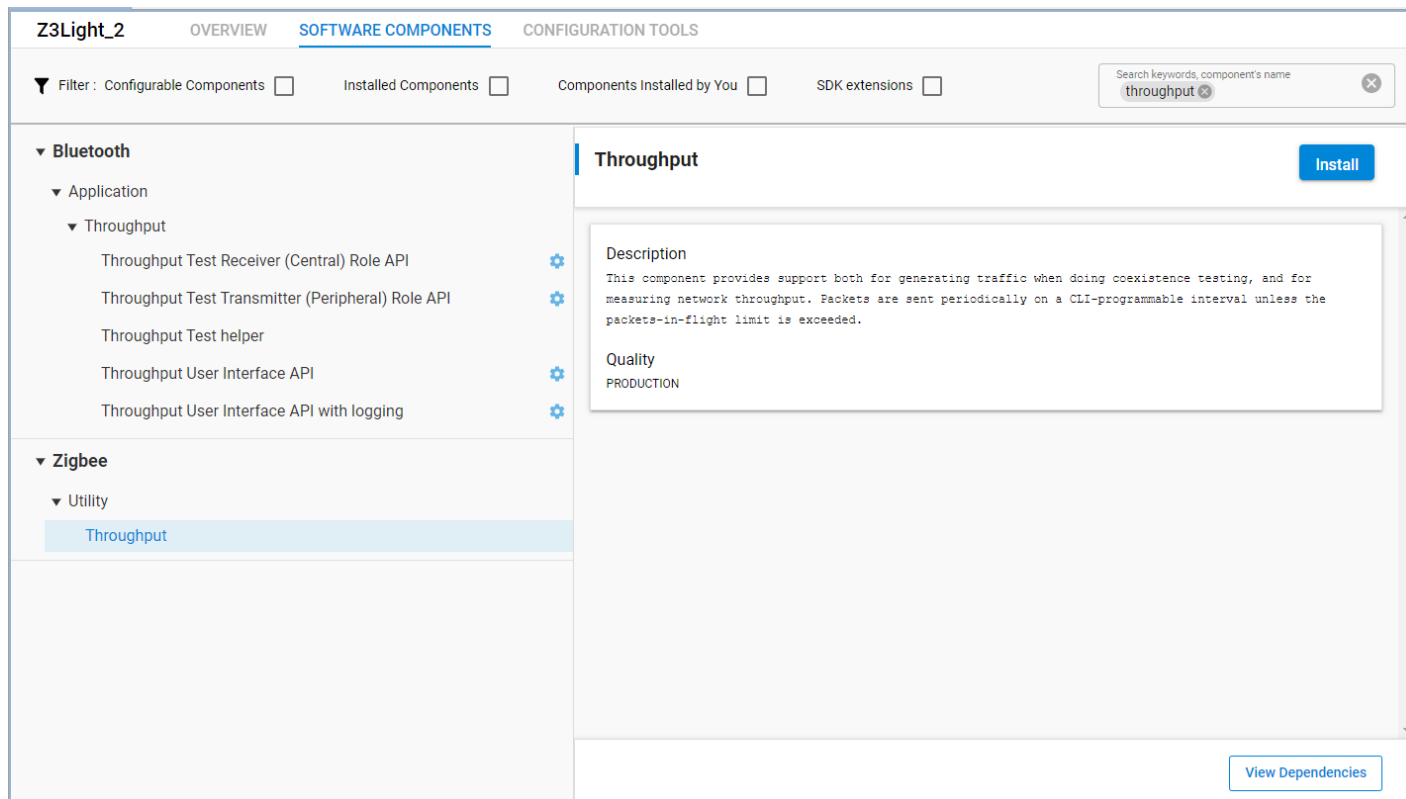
Z3Light_2 OVERVIEW SOFTWARE COMPONENTS CONFIGURATION TOOLS

Filter : Configurable Components Installed Components Components Installed by You SDK extensions

Search keywords, component's name
throughput

Bluetooth
Application
Throughput
Throughput Test Receiver (Central) Role API
Throughput Test Transmitter (Peripheral) Role API
Throughput Test helper
Throughput User Interface API
Throughput User Interface API with logging

Zigbee
Utility
Throughput

Throughput

Install

Description
This component provides support both for generating traffic when doing coexistence testing, and for measuring network throughput. Packets are sent periodically on a CLI-programmable interval unless the packets-in-flight limit is exceeded.

Quality
PRODUCTION

View Dependencies